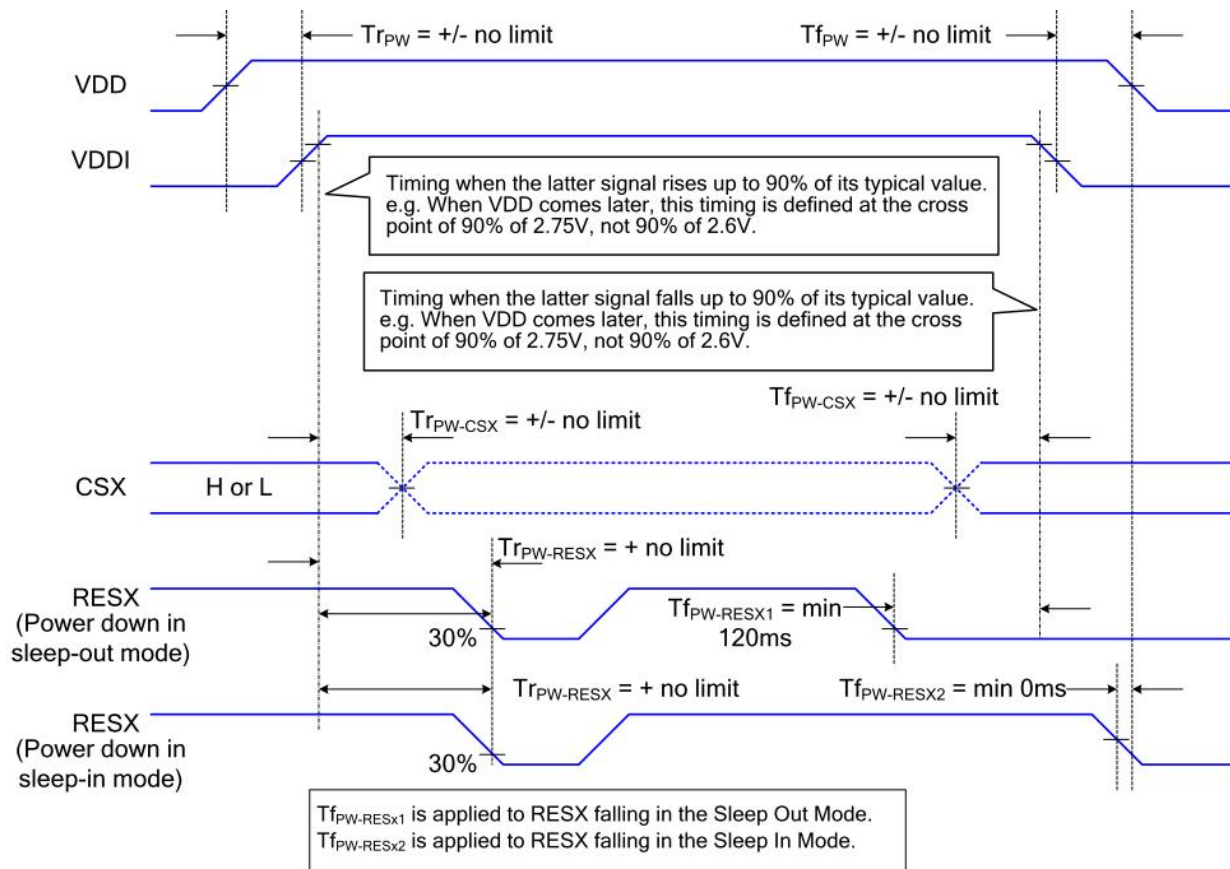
$Tr_{PW}$ = +/- no limit

$Tf_{PW}$ = +/- no limit

VDD

VDDI

Timing when the latter signal rises up to 90% of its typical value. e.g. When VDD comes later, this timing is defined at the cross point of 90% of 2.75V, not 90% of 2.6V.

Timing when the latter signal falls up to 90% of its typical value. e.g. When VDD comes later, this timing is defined at the cross point of 90% of 2.75V, not 90% of 2.6V.

$Tf_{PW-CSX}$ = +/- no limit

$Tr_{PW-CSX}$ = +/- no limit

CSX

H or L

$Tr_{PW-RESX}$ = + no limit

RESX
(Power down in sleep-out mode)

30%

$Tf_{PW-RESX1}$ = min 120ms

$Tr_{PW-RESX}$ = + no limit

$Tf_{PW-RESX2}$ = min 0ms

RESX
(Power down in sleep-in mode)

30%

$Tf_{PW-RESx1}$ is applied to RESX falling in the Sleep Out Mode.
$Tf_{PW-RESx2}$ is applied to RESX falling in the Sleep In Mode.